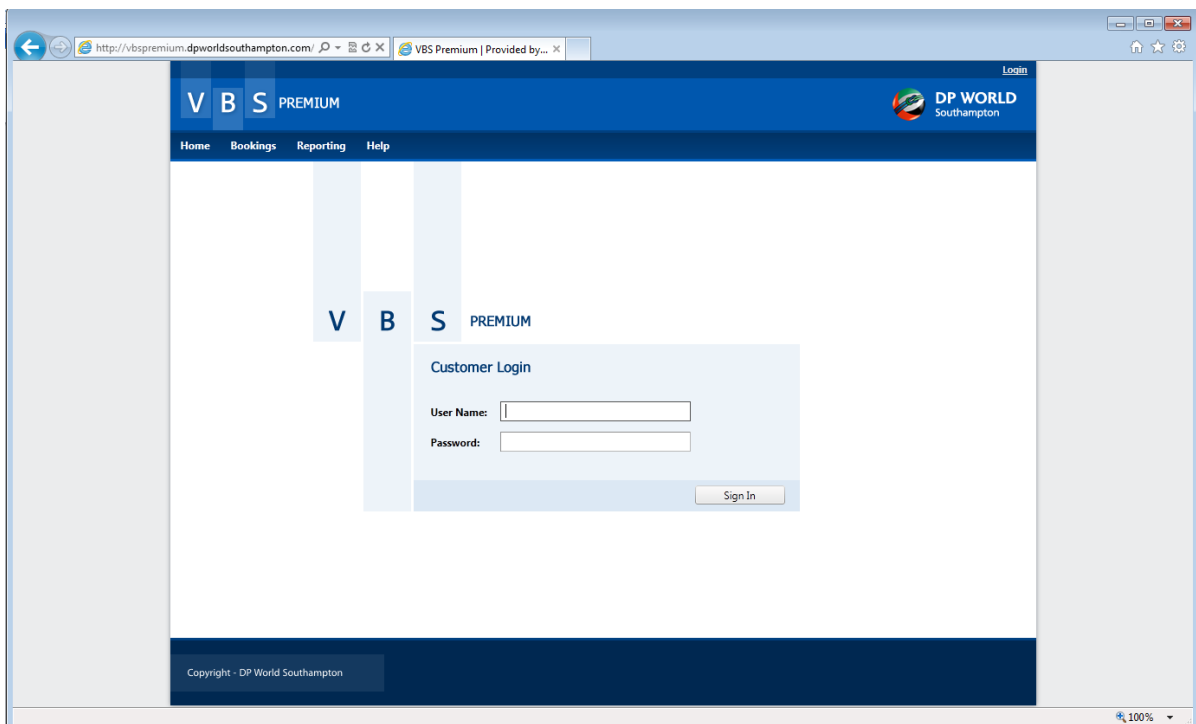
http://vbspremium.dpworldsouthampton.com/

VBS Premium | Provided by...

Login

V B S PREMIUM

DP WORLD
Southampton

Home Bookings Reporting Help

V B S PREMIUM

Customer Login

User Name:

Password:

Sign In

Copyright - DP World Southampton

100%